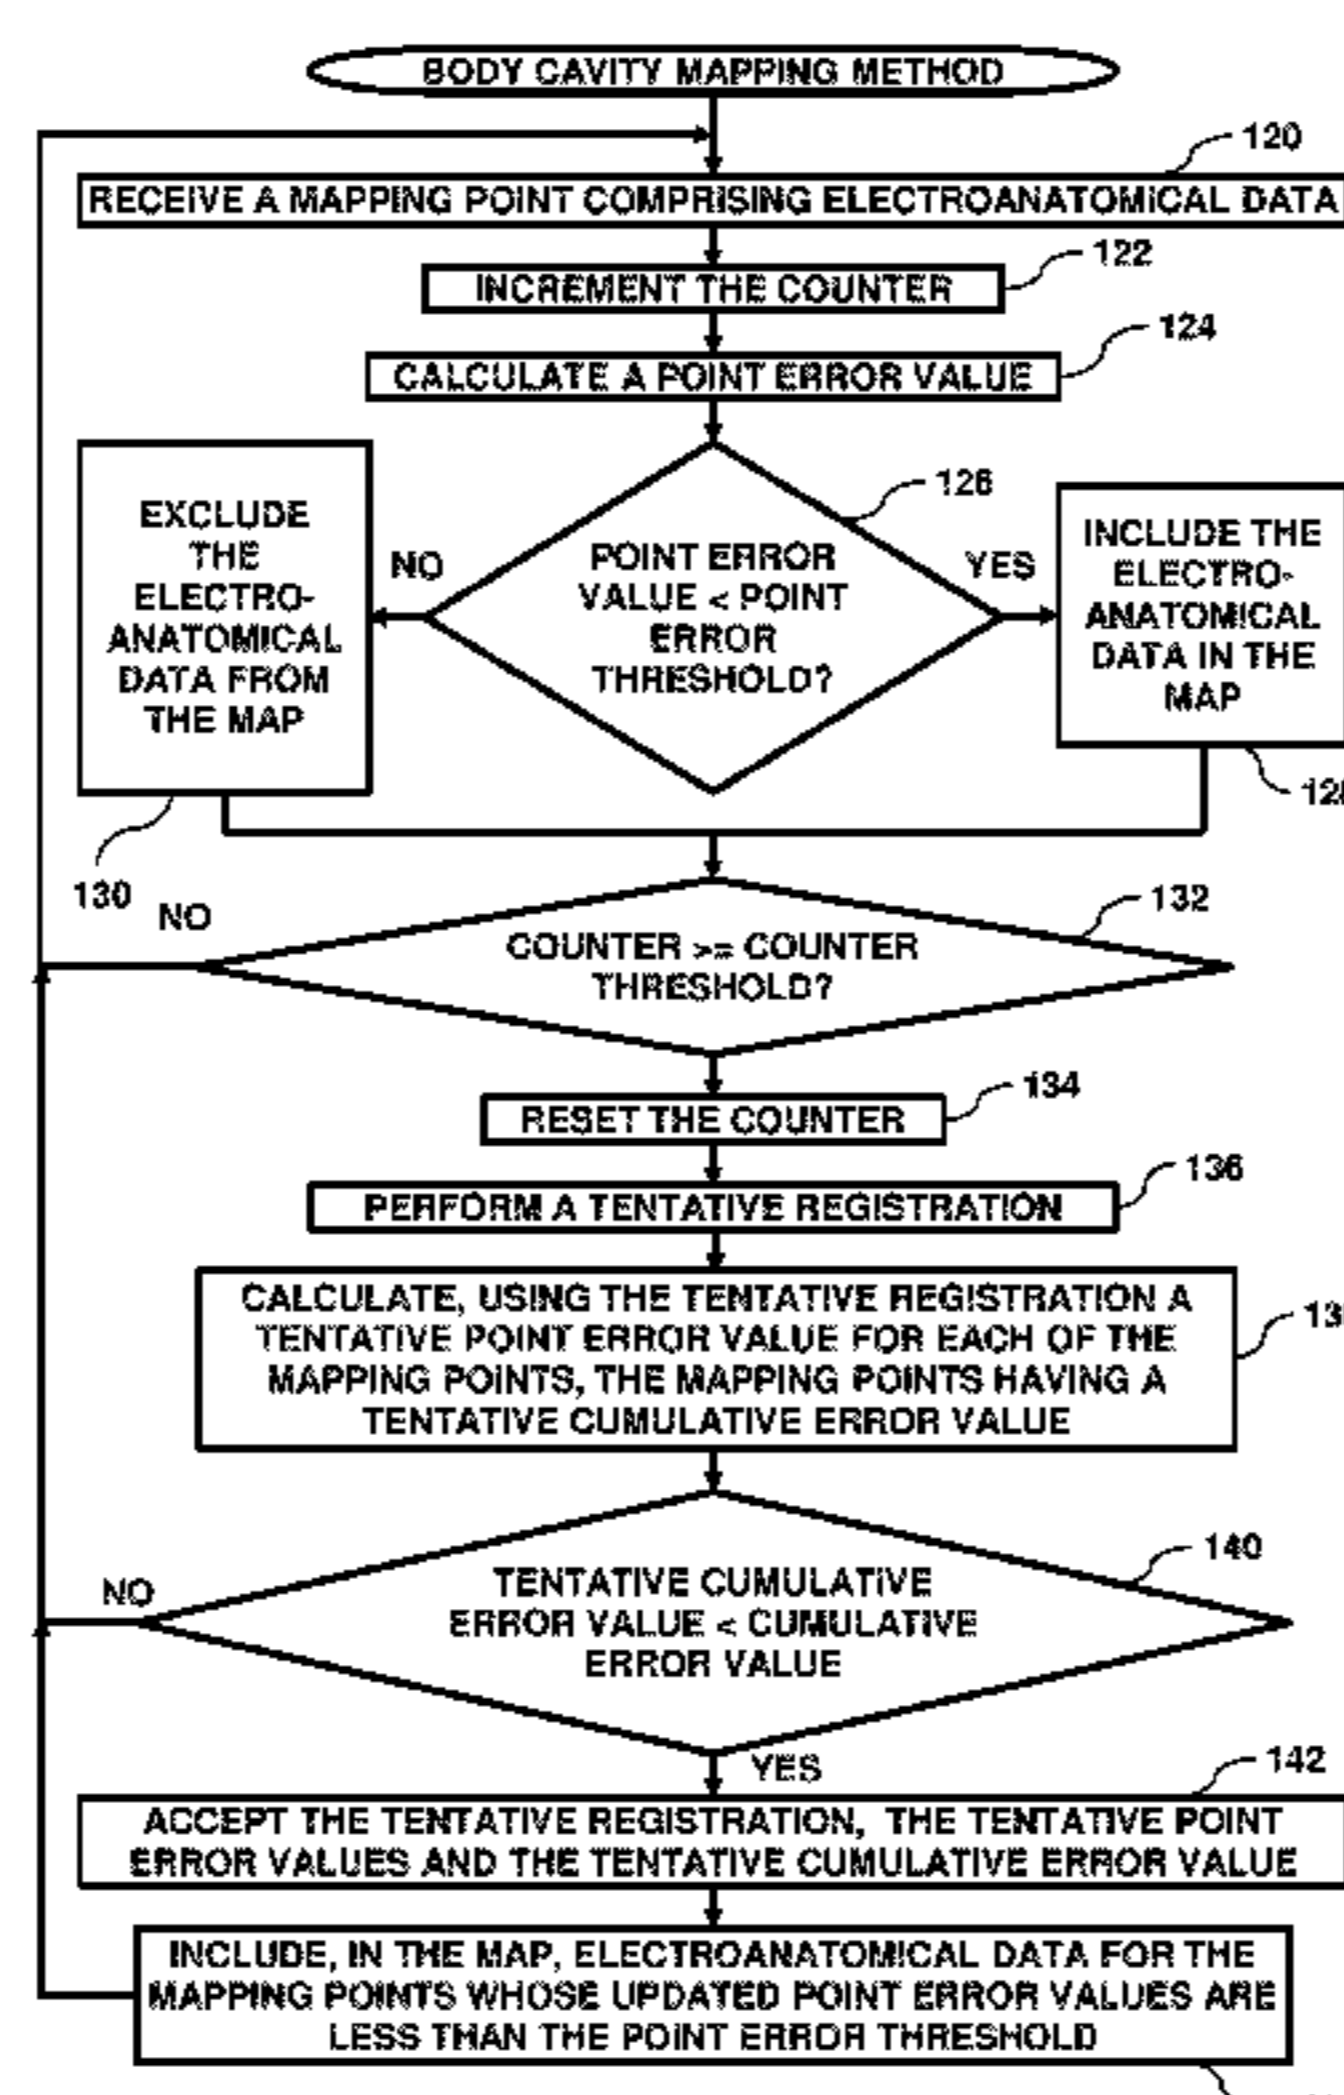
BODY CAVITY MAPPING METHOD

120

RECEIVE A MAPPING POINT COMPRISING ELECTROANATOMICAL DATA

122

INCREMENT THE COUNTER

124

CALCULATE A POINT ERROR VALUE

126

POINT ERROR VALUE < POINT ERROR THRESHOLD?

NO

YES

EXCLUDE THE ELECTRO-ANATOMICAL DATA FROM THE MAP

INCLUDE THE ELECTRO-ANATOMICAL DATA IN THE MAP

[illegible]

130

NO

132

COUNTER >= COUNTER THRESHOLD?

134

RESET THE COUNTER

136

PERFORM A TENTATIVE REGISTRATION

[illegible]

CALCULATE, USING THE TENTATIVE REGISTRATION A TENTATIVE POINT ERROR VALUE FOR EACH OF THE MAPPING POINTS, THE MAPPING POINTS HAVING A TENTATIVE CUMULATIVE ERROR VALUE

140

NO

TENTATIVE CUMULATIVE ERROR VALUE < CUMULATIVE ERROR VALUE

YES

142

ACCEPT THE TENTATIVE REGISTRATION, THE TENTATIVE POINT ERROR VALUES AND THE TENTATIVE CUMULATIVE ERROR VALUE

INCLUDE, IN THE MAP, ELECTROANATOMICAL DATA FOR THE MAPPING POINTS WHOSE UPDATED POINT ERROR VALUES ARE LESS THAN THE POINT ERROR THRESHOLD